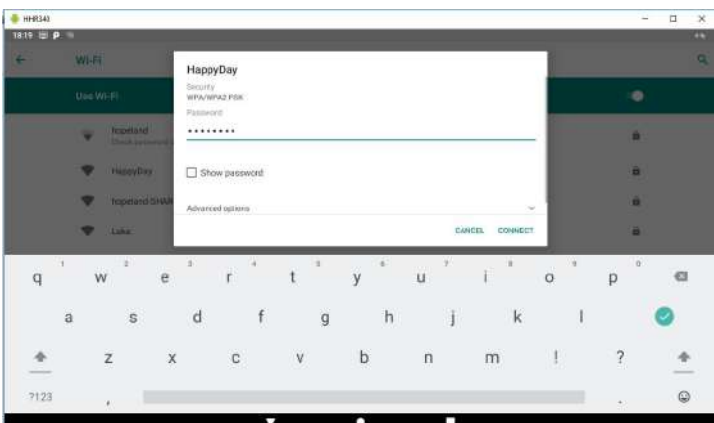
HHR343

18:19

Wi-Fi

Use Wi-Fi

hopeland
Check password

HappyDay

hopeland-SHA

Luke

HappyDay

Security
WPA/WPA2 PSK

Password
••••••••

Show password

Advanced options

CANCEL CONNECT

1 q 2 w 3 e 4 r 5 t 6 y 7 u 8 i 9 o 0 p

a s d f g h j k l

z x c v b n m ! ?

?123 , .